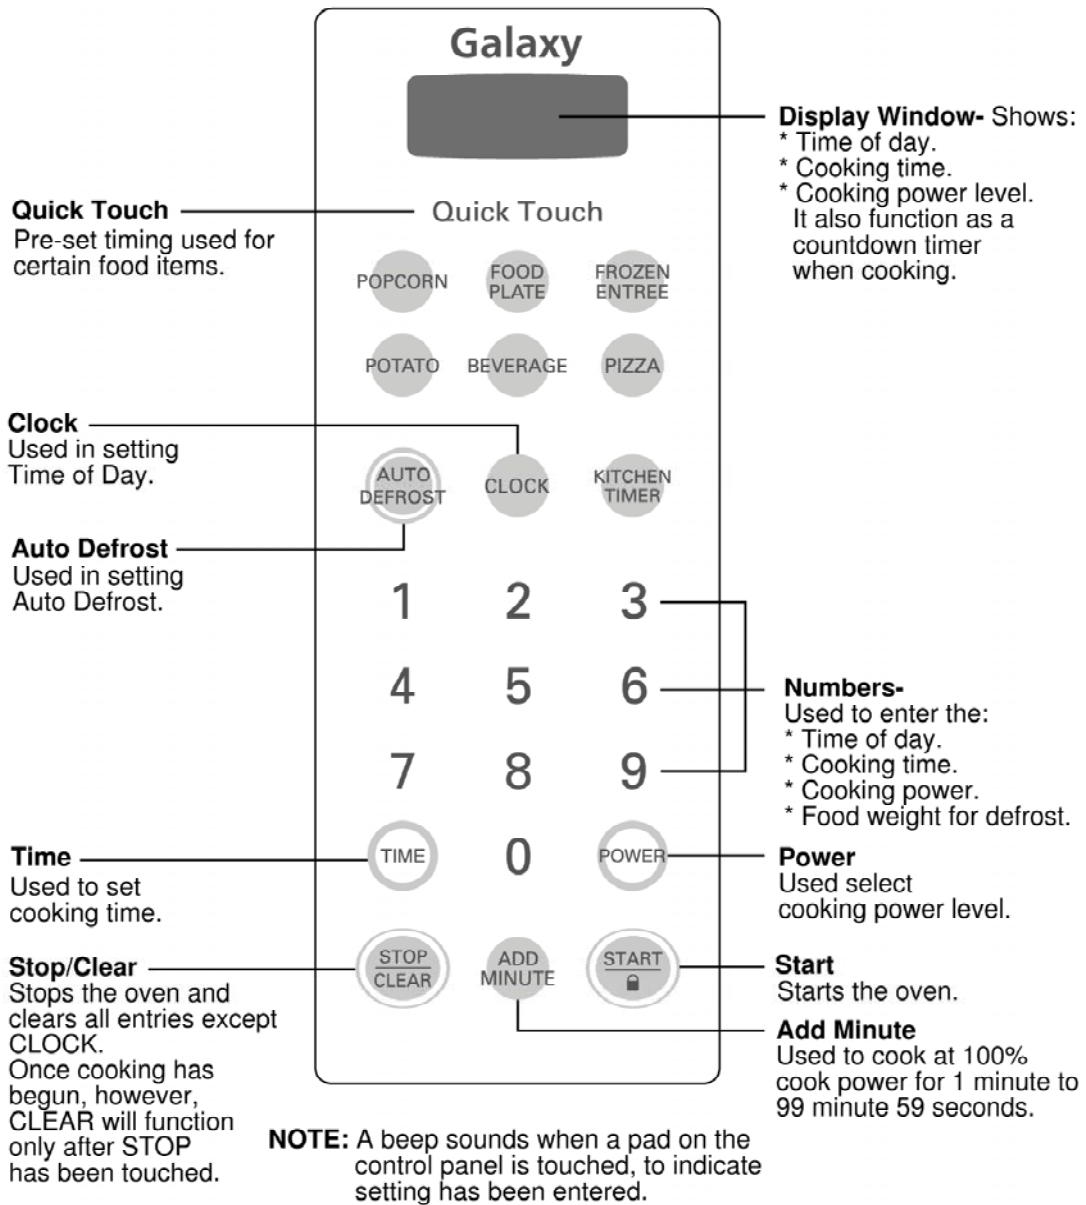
Galaxy

Display Window- Shows:
* Time of day.
* Cooking time.
* Cooking power level. It also function as a countdown timer when cooking.

Quick Touch
Pre-set timing used for certain food items.

Quick Touch

POPCORN
FOOD PLATE
FROZEN ENTREE
POTATO
BEVERAGE
PIZZA

Clock
Used in setting Time of Day.

AUTO DEFROST
CLOCK
KITCHEN TIMER

Auto Defrost
Used in setting Auto Defrost.

1 2 3
4 5 6
7 8 9

Numbers-
Used to enter the:
* Time of day.
* Cooking time.
* Cooking power.
* Food weight for defrost.

TIME
0
POWER

Time
Used to set cooking time.

Power
Used select cooking power level.

STOP CLEAR
ADD MINUTE
START

Stop/Clear
Stops the oven and clears all entries except CLOCK. Once cooking has begun, however, CLEAR will function only after STOP has been touched.

Start
Starts the oven.

Add Minute
Used to cook at 100% cook power for 1 minute to 99 minute 59 seconds.

NOTE: A beep sounds when a pad on the control panel is touched, to indicate setting has been entered.